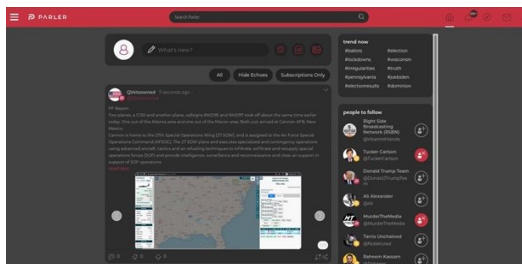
PARLER

Search Parler

What's new?

All
Hide Echoes
Subscriptions Only

@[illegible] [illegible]

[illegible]

trend now
#nationz
#election
#lockdowns
#voiceoron
#irregularities
#truth
#pennsylvania
#lockdown
#electionresults
#dominion

people to follow
Right Side Broadcasting Network (RSBN)
@RSBNetwork
Tucker Carlson
@TuckerCarlson
Donald Trump Team
@TeamTrump
Ali Alexander
@ali
MurderTheMedia
@MurderTheMedia
Terrio Unchained
@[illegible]
Daheem Kassem
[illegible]